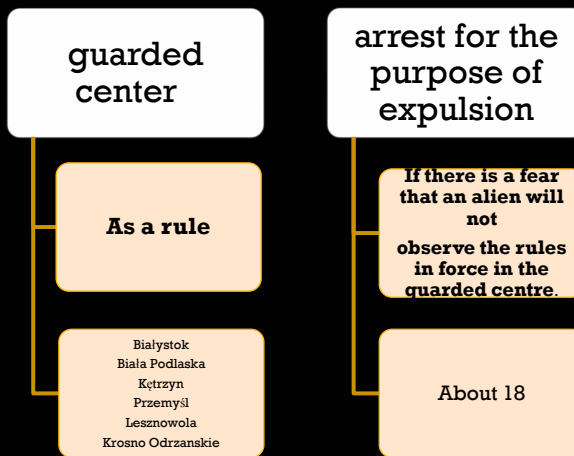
guarded center

As a rule

Białystok
Biała Podlaska
Kętrzyn
Przemyśl
Lesznowola
Krosno Odrzanskie

arrest for the purpose of expulsion

If there is a fear that an alien will not

observe the rules in force in the guarded centre.

About 18